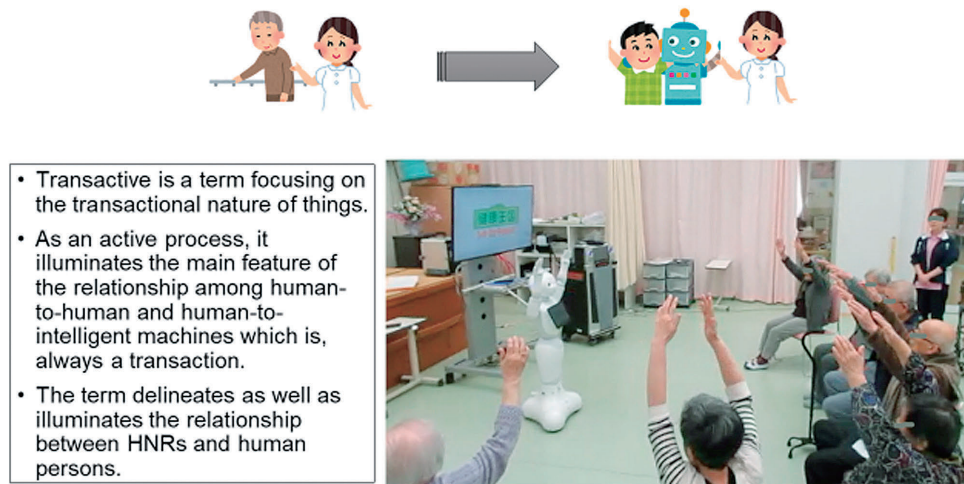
- Transactive is a term focusing on the transactional nature of things.
- As an active process, it illuminates the main feature of the relationship among human-to-human and human-to-intelligent machines which is, always a transaction.
- The term delineates as well as illuminates the relationship between HNRs and human persons.

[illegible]